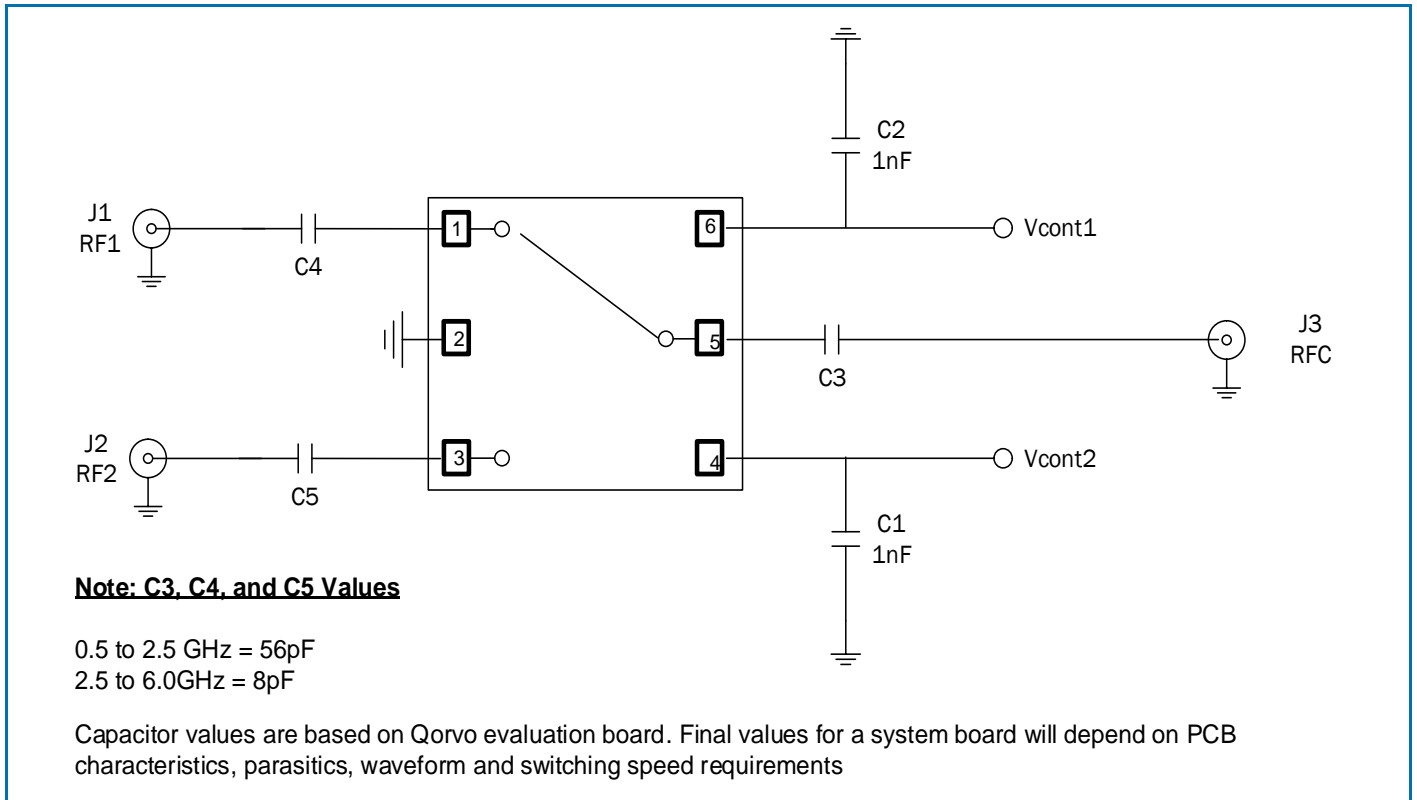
C2
1nF

J1
RF1

C4

1

6

Vcont1

2

5

J3
RFC

C3

J2
RF2

C5

3

4

Vcont2

C1
1nF

**Note: C3, C4, and C5 Values**

0.5 to 2.5 GHz = 56pF
2.5 to 6.0GHz = 8pF

Capacitor values are based on Qorvo evaluation board. Final values for a system board will depend on PCB characteristics, parasitics, waveform and switching speed requirements